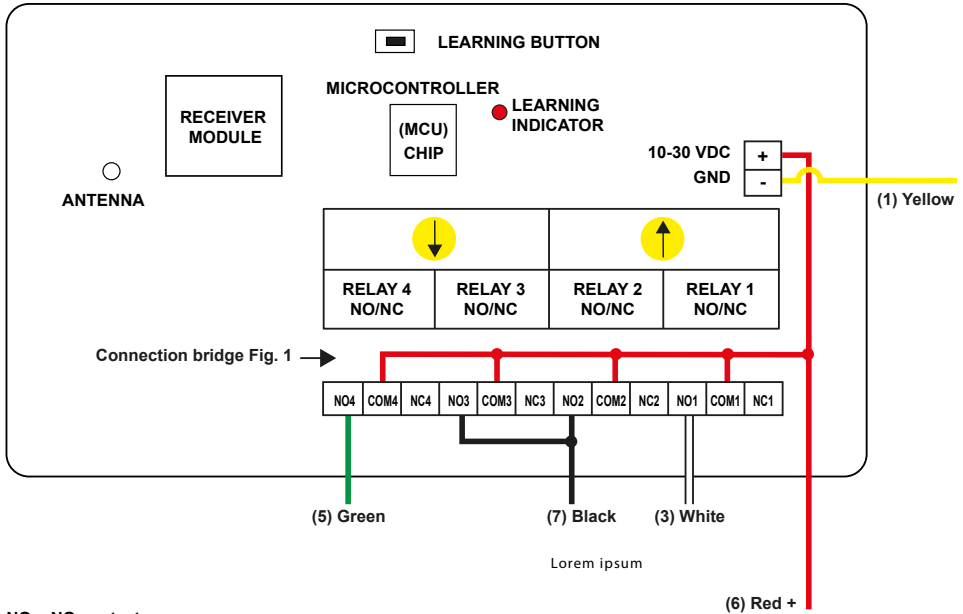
LEARNING BUTTON

MICROCONTROLLER

RECEIVER MODULE

(MCU) CHIP

LEARNING INDICATOR

10-30 VDC

GND

+

-

(1) Yellow

ANTENNA

RELAY 4 NO/NC

RELAY 3 NO/NC

RELAY 2 NO/NC

RELAY 1 NO/NC

Connection bridge Fig. 1

| NO4 | COM4 | NC4 | NO3 | COM3 | NC3 | NO2 | COM2 | NC2 | NO1 | COM1 | NC1 |
|---|---|---|---|---|---|---|---|---|---|---|---|

(5) Green

(7) Black

(3) White

Lorem ipsum

(6) Red +

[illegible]